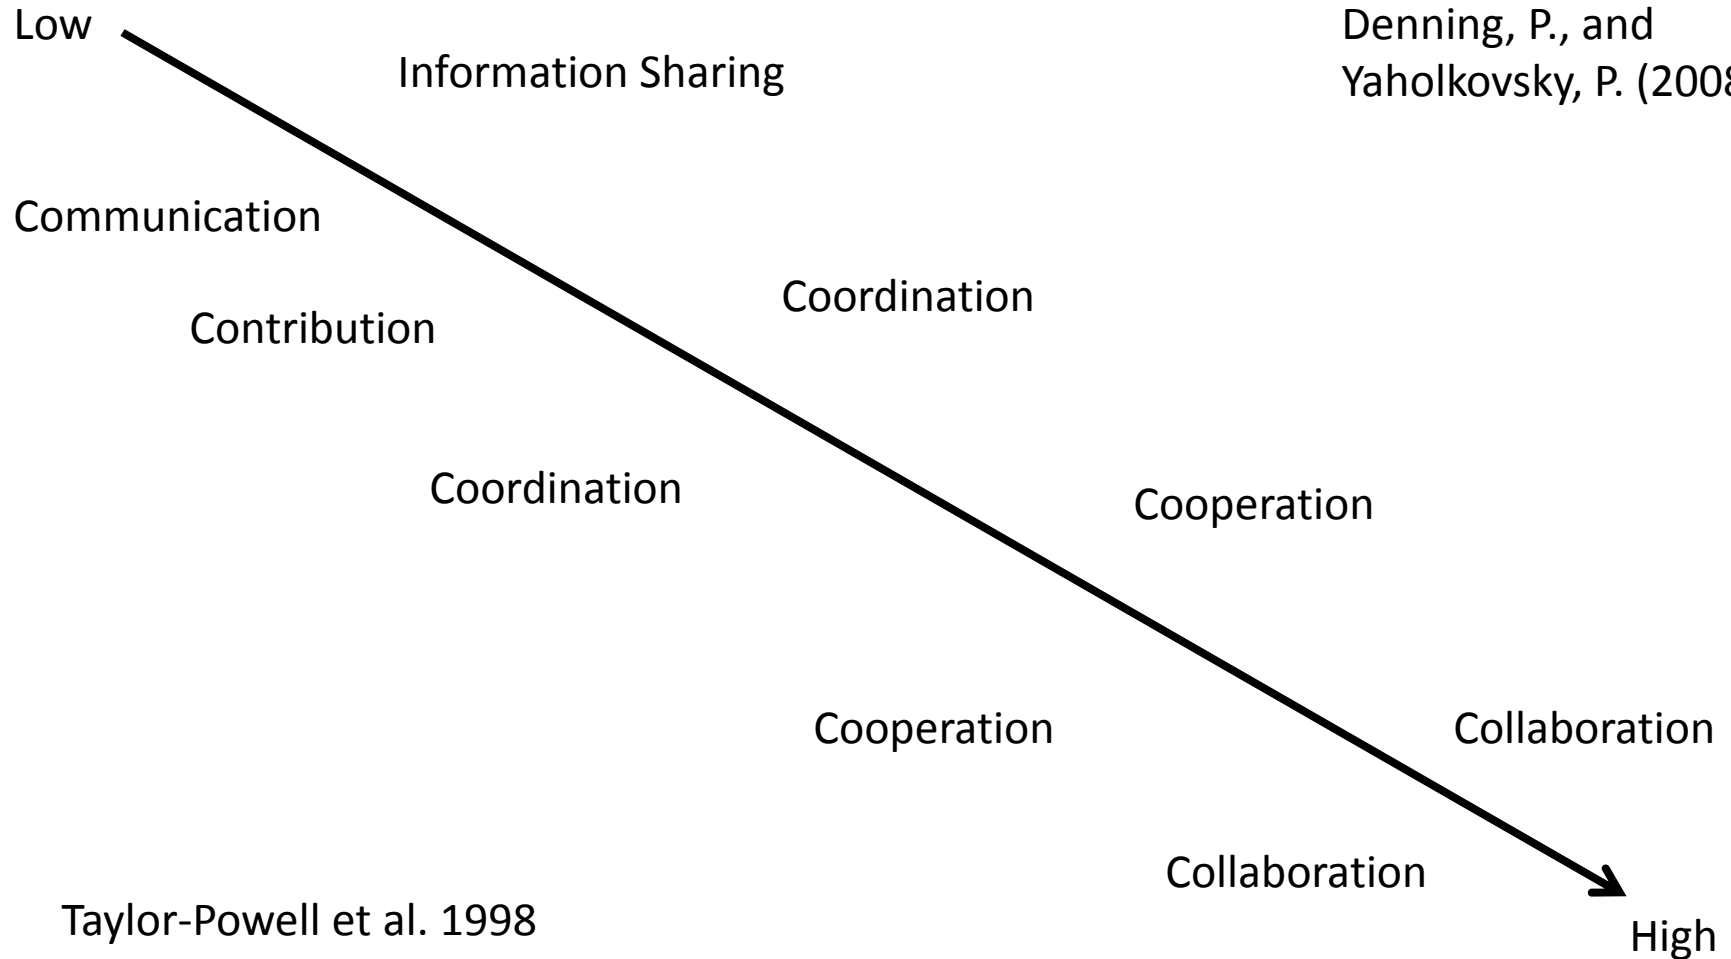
Low

Information Sharing

Denning, P., and Yaholkovsky, P. (200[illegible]

Communication

Coordination

Contribution

Coordination

Cooperation

Cooperation

Collaboration

Collaboration

Taylor-Powell et al. 1998

High